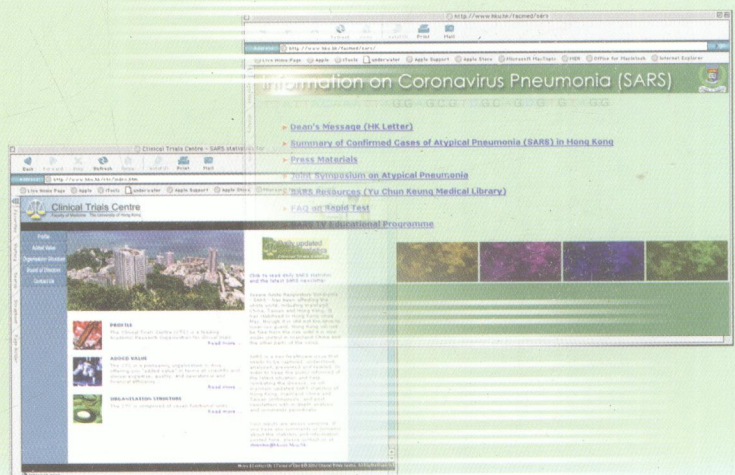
http://www.hku.hk/facmed/sars

Address http://www.hku.hk/facmed/sars/

Live Home Page Apple iTools Apple Support Apple Store Microsoft MacTopia MSN Office for Macintosh Internet Explorer

Information on Coronavirus Pneumonia (SARS)

Dean's Message (HK Letter)

Summary of Confirmed Cases of Atypical Pneumonia (SARS) in Hong Kong

Press Materials

Joint Symposium on Atypical Pneumonia

SARS Resources (Yu Chun Keung Medical Library)

FAQ on Rapid Test

SARS TV Educational Programme

Clinical Trials Centre – SARS statistics

Back Forward Stop Refresh Home AutoFill Print Mail

Address http://www.hku.hk/ctc/index.htm

Live Home Page Apple iTools Apple Support Apple Store

Clinical Trials Centre
Faculty of Medicine The University of Hong Kong

Profile
Added Value
Organisation Structure
Board of Directors
Contact Us

PROFILE
The Clinical Trials Centre (CTC) is a leading Academic Research Organisation for clinical trials.
Read more

ADDED VALUE
The CTC is a pioneering organisation in Asia offering you "added value" in terms of scientific and clinical expertise, quality, and operational and financial efficiency.
Read more

ORGANISATION STRUCTURE
The CTC is composed of seven functional units.
Read more

Click to latest SARS statistics and the latest SARS newsletter

SARS